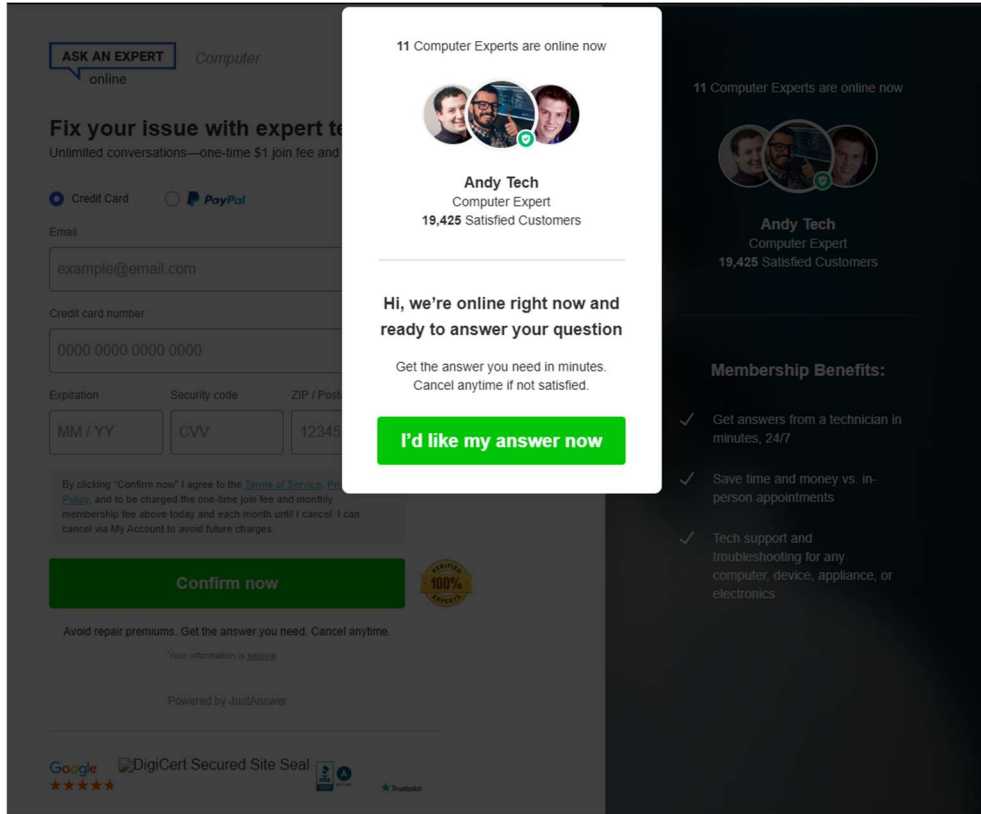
ASK AN EXPERT online Computer

Fix your issue with expert te
Unlimited conversations—one-time $1 join fee and

Credit Card PayPal

Email

example@email.com

Credit card number

0000 0000 0000 0000

Expiration Security code ZIP / Post

MM / YY CVV 12345

By clicking "Confirm now" I agree to the Terms of Service, P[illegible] Policy, and to be charged the one-time join fee and monthly membership fee above today and each month until I cancel. I can cancel via My Account to avoid future charges.

Confirm now

VERIFIED 100% EXPERTS

Avoid repair premiums. Get the answer you need. Cancel anytime.

Your information is secure.

Powered by JustAnswer

Google ★★★★★ DigiCert Secured Site Seal A Trustpilot

11 Computer Experts are online now

Andy Tech
Computer Expert
19,425 Satisfied Customers

Hi, we're online right now and ready to answer your question

Get the answer you need in minutes.
Cancel anytime if not satisfied.

I'd like my answer now

11 Computer Experts are online now

Andy Tech
Computer Expert
19,425 Satisfied Customers

Membership Benefits:

Get answers from a technician in minutes, 24/7

Save time and money vs. in-person appointments

Tech support and troubleshooting for any computer, device, appliance, or electronics